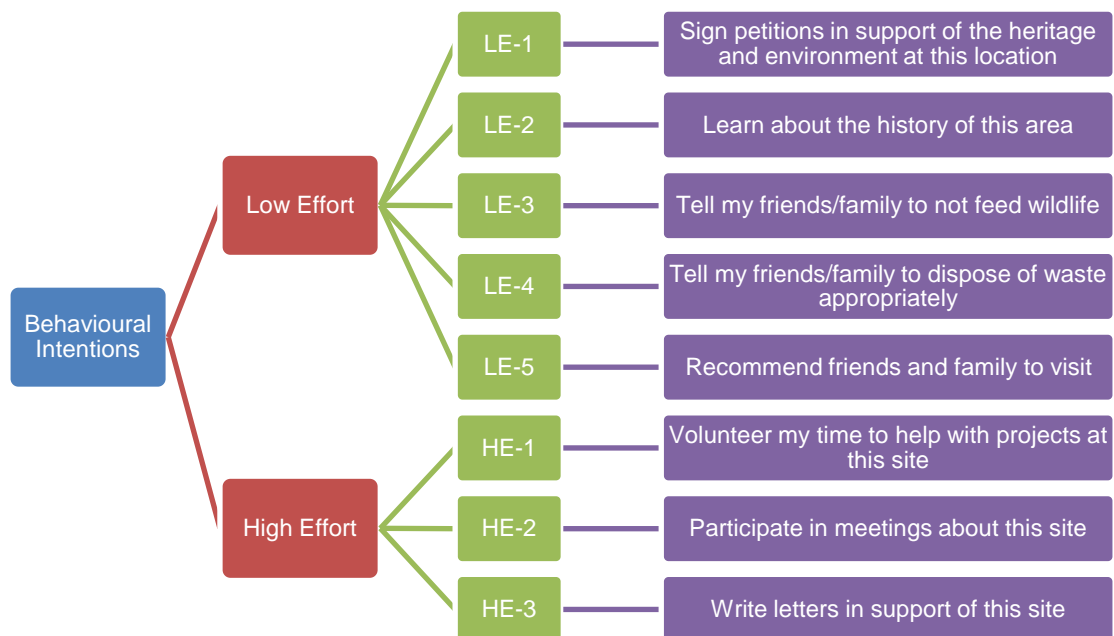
Behavioural Intentions

Low Effort

LE-1
Sign petitions in support of the heritage and environment at this location

LE-2
Learn about the history of this area

LE-3
Tell my friends/family to not feed wildlife

LE-4
Tell my friends/family to dispose of waste appropriately

LE-5
Recommend friends and family to visit

High Effort

HE-1
Volunteer my time to help with projects at this site

HE-2
Participate in meetings about this site

HE-3
Write letters in support of this site